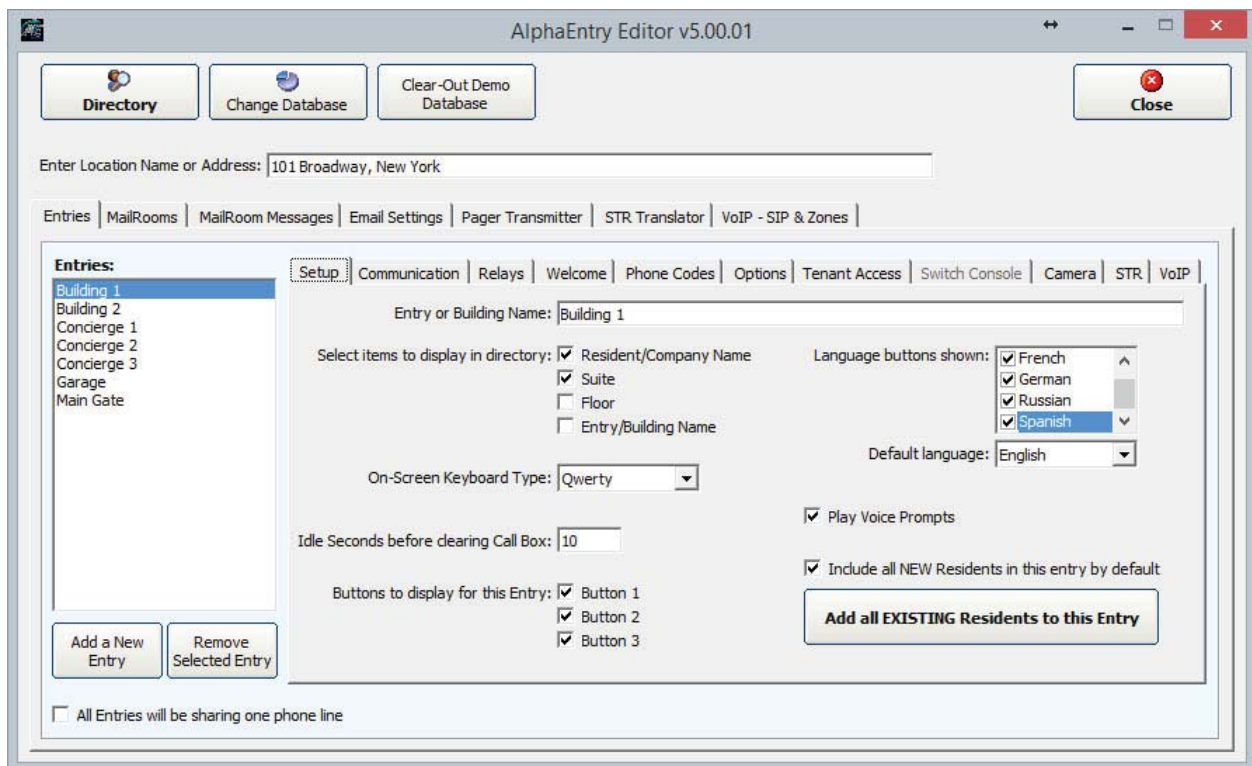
AlphaEntry Editor v5.00.01

Directory
Change Database
Clear-Out Demo Database
Close

Enter Location Name or Address: 101 Broadway, New York

Entries | MailRooms | MailRoom Messages | Email Settings | Pager Transmitter | STR Translator | VoIP - SIP & Zones

Entries:
Building 1
Building 2
Concierge 1
Concierge 2
Concierge 3
Garage
Main Gate

Add a New Entry
Remove Selected Entry

Setup | Communication | Relays | Welcome | Phone Codes | Options | Tenant Access | Switch Console | Camera | STR | VoIP

Entry or Building Name: Building 1

Select items to display in directory: Resident/Company Name
Suite
Floor
Entry/Building Name

Language buttons shown: French
German
Russian
Spanish

Default language: English

On-Screen Keyboard Type: Qwerty

Play Voice Prompts

Idle Seconds before clearing Call Box: 10

Include all NEW Residents in this entry by default

Buttons to display for this Entry: Button 1
Button 2
Button 3

Add all EXISTING Residents to this Entry

All Entries will be sharing one phone line